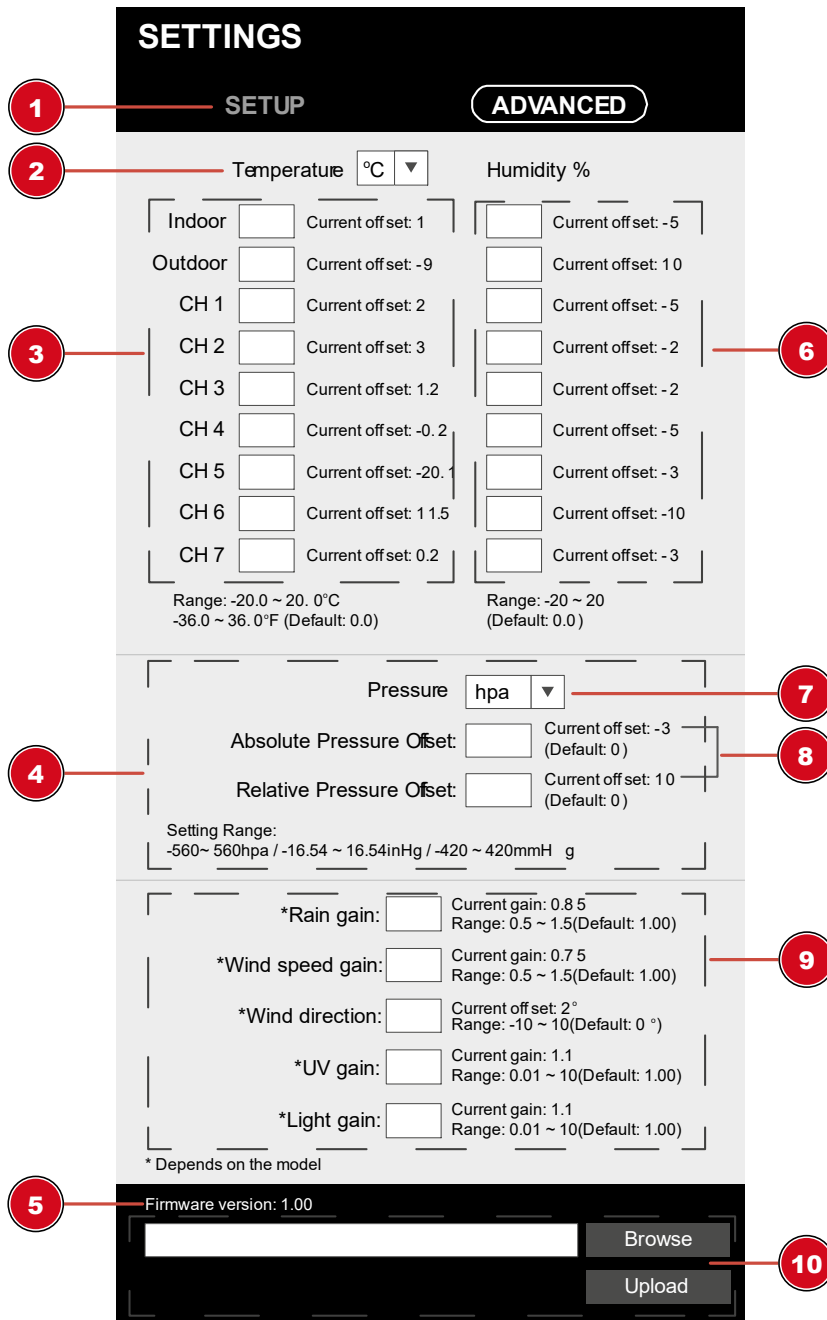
SETTINGS

1 SETUP ADVANCED

2 Temperature ℃ ▼ Humidity %

3

| | | | |
|---|---|---|---|
| Indoor | Current offset: 1 | | Current offset: -5 |
| Outdoor | Current offset: -9 | | Current offset: 10 |
| CH 1 | Current offset: 2 | | Current offset: -5 |
| CH 2 | Current offset: 3 | | Current offset: -2 |
| CH 3 | Current offset: 1.2 | | Current offset: -2 |
| CH 4 | Current offset: -0.2 | | Current offset: -5 |
| CH 5 | Current offset: -20.1 | | Current offset: -3 |
| CH 6 | Current offset: 11.5 | | Current offset: -10 |
| CH 7 | Current offset: 0.2 | | Current offset: -3 |

6

Range: -20.0 ~ 20. 0°C
-36.0 ~ 36. 0°F (Default: 0.0)

Range: -20 ~ 20
(Default: 0.0)

Pressure hpa ▼ 7

4

Absolute Pressure Offset: Current offset: -3
(Default: 0)

8

Relative Pressure Offset: Current offset: 10
(Default: 0)

Setting Range:
-560~ 560hpa / -16.54 ~ 16.54inHg / -420 ~ 420mmHg

*Rain gain: Current gain: 0.85
Range: 0.5 ~ 1.5(Default: 1.00)

*Wind speed gain: Current gain: 0.75
Range: 0.5 ~ 1.5(Default: 1.00)

9

*Wind direction: Current offset: 2°
Range: -10 ~ 10(Default: 0 °)

*UV gain: Current gain: 1.1
Range: 0.01 ~ 10(Default: 1.00)

*Light gain: Current gain: 1.1
Range: 0.01 ~ 10(Default: 1.00)

* Depends on the model

5 Firmware version: 1.00

Browse

10

Upload